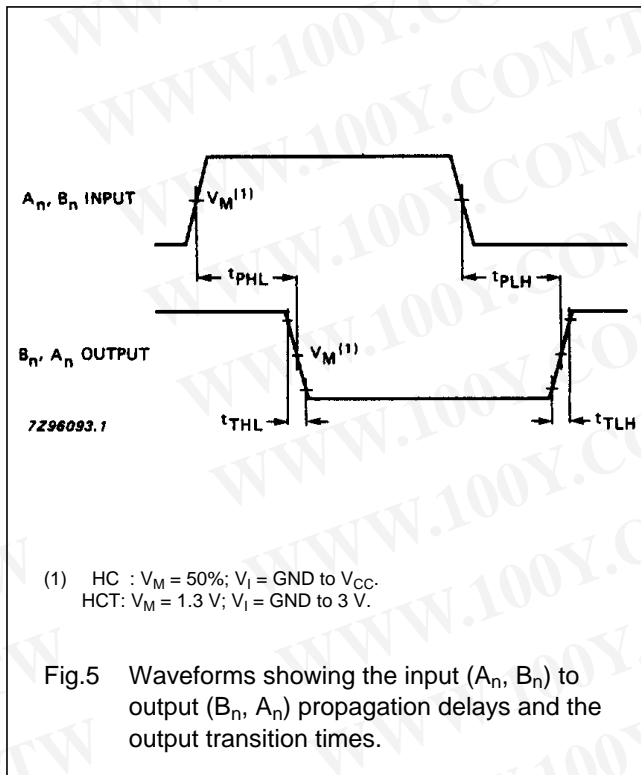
WWW.100Y.COM.TW

$A_n$, $B_n$ INPUT

$V_M^{(1)}$

$t_{PHL}$

$t_{PLH}$

$B_n$, $A_n$ OUTPUT

$V_M^{(1)}$

7Z96093.1

$t_{THL}$

$t_{TLH}$

(1) HC : $V_M$ = 50%; $V_I$ = GND to $V_{CC}$.
HCT: $V_M$ = 1.3 V; $V_I$ = GND to 3 V.

Fig.5 Waveforms showing the input ($A_n$, $B_n$) to output ($B_n$, $A_n$) propagation delays and the output transition times.